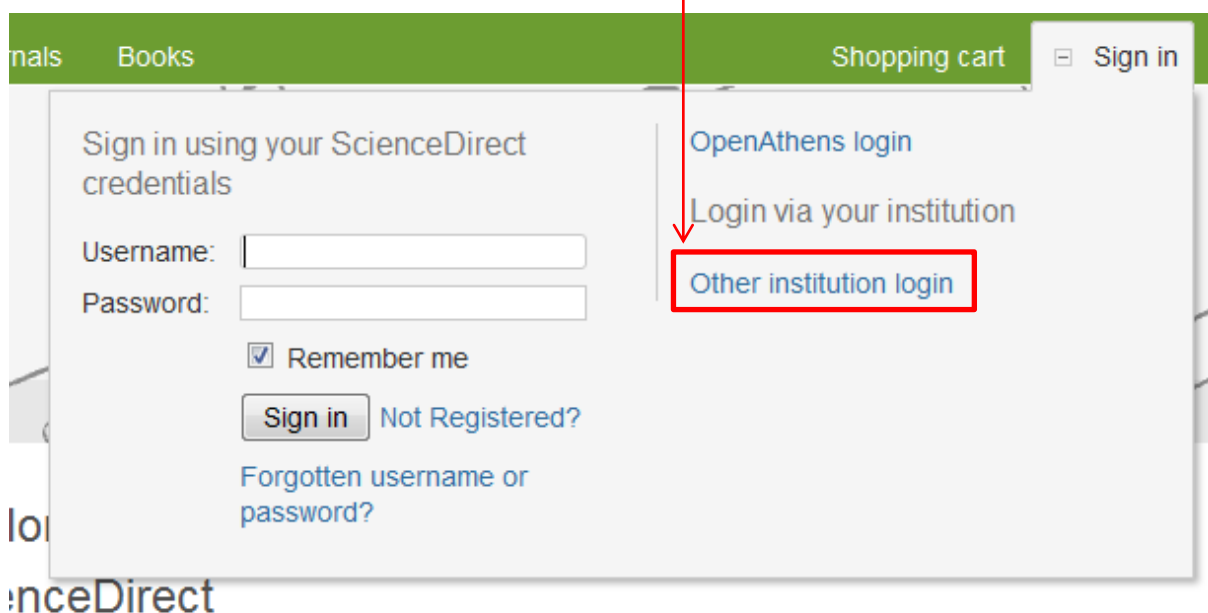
nals Books Shopping cart ⊟ Sign in

Sign in using your ScienceDirect credentials

Username:

Password:

Remember me

Sign in Not Registered?

Forgotten username or password?

OpenAthens login

Login via your institution

Other institution login

lo

enceDirect